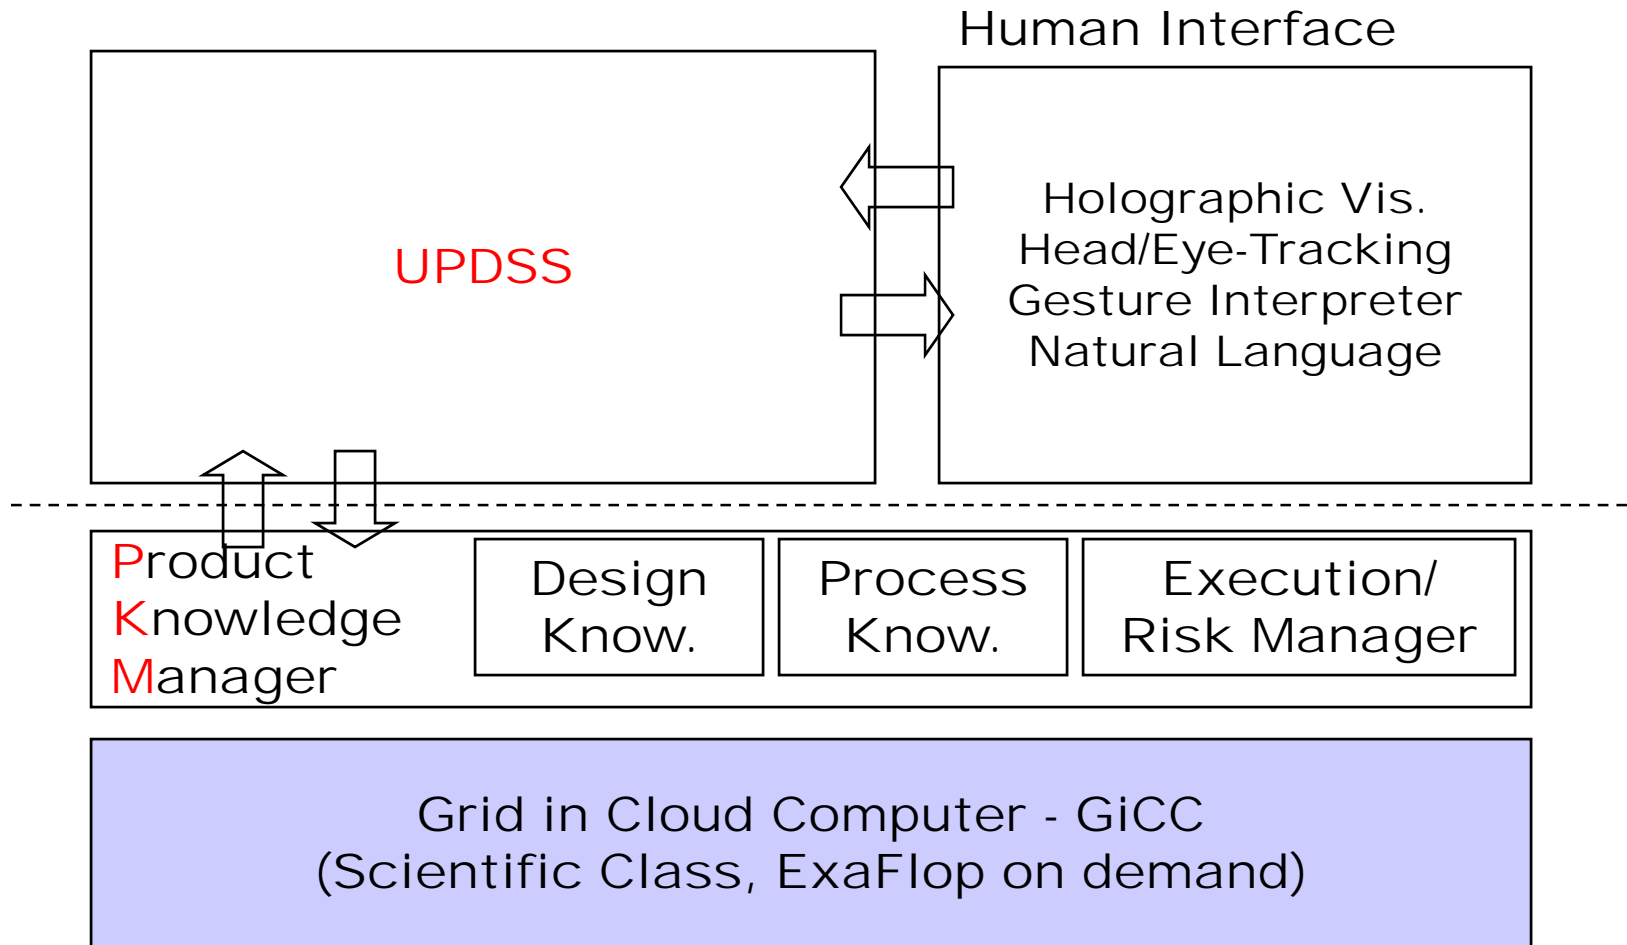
Human Interface

UPDSS

Holographic Vis.
Head/Eye-Tracking
Gesture Interpreter
Natural Language

Product
Knowledge
Manager

Design
Know.

Process
Know.

Execution/
Risk Manager

Grid in Cloud Computer - GiCC
(Scientific Class, ExaFlop on demand)